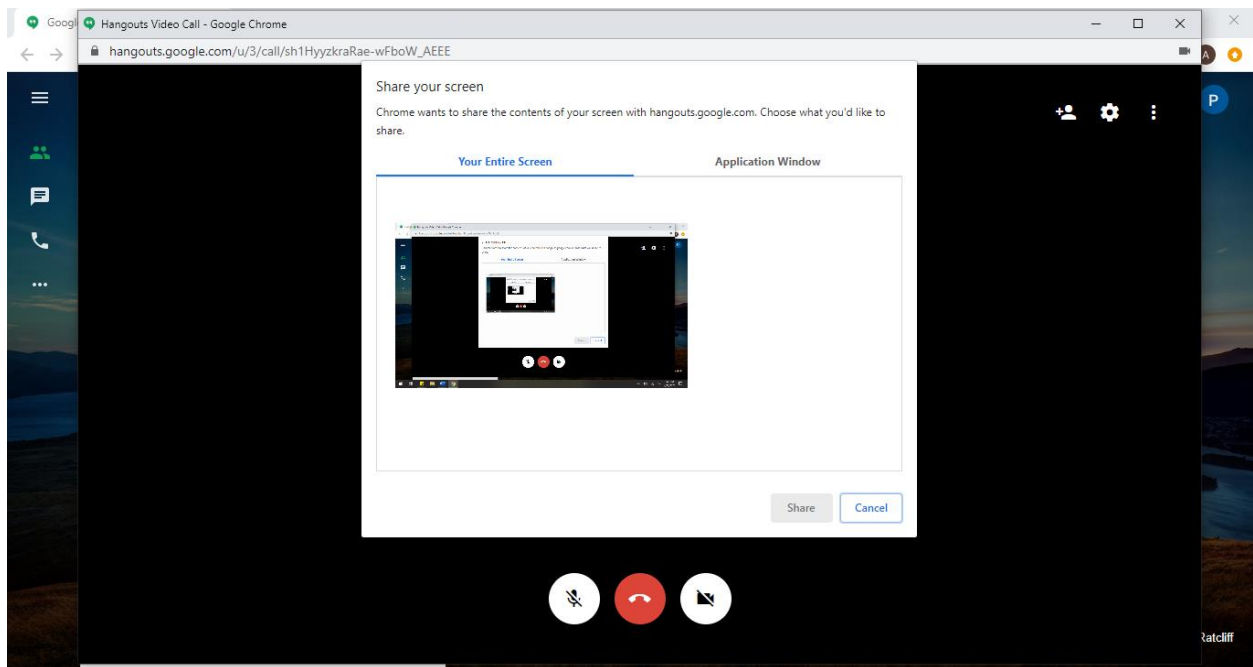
Googl

Hangouts Video Call - Google Chrome

hangouts.google.com/u/3/call/sh1HyyzkraRae-wFboW_AEEE

P

A

Share your screen

Chrome wants to share the contents of your screen with hangouts.google.com. Choose what you'd like to share.

Your Entire Screen

Application Window

Share

Cancel

Ratcliff